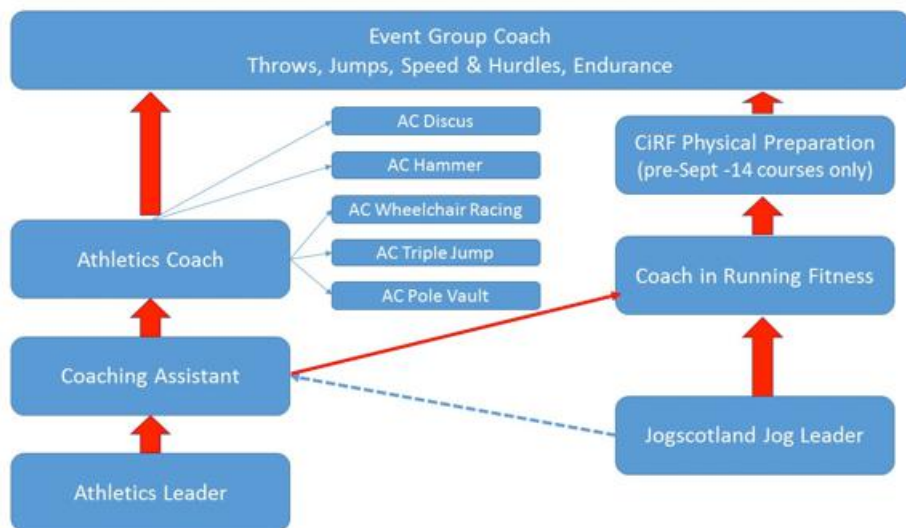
Event Group Coach
Throws, Jumps, Speed & Hurdles, Endurance

AC Discus

AC Hammer

AC Wheelchair Racing

AC Triple Jump

AC Pole Vault

Athletics Coach

Coaching Assistant

Athletics Leader

CiRF Physical Preparation (pre-Sept -14 courses only)

Coach in Running Fitness

Jogscotland Jog Leader